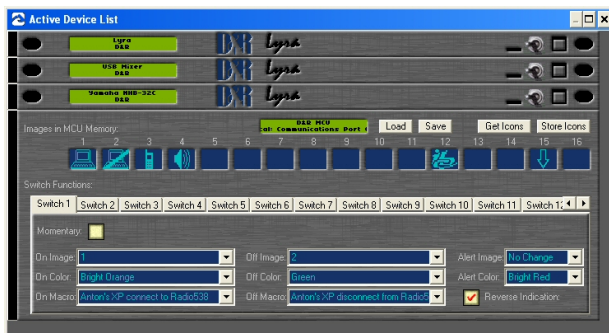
Active Device List

Lyra
D&R

D&R Lyra

USB Mixer
D&R

D&R Lyra

Yamaha MM8-32C
D&R

D&R Lyra

Images in MCU Memory:

D&R MCU
cal: Communications Port (

Load
Save
Get Icons
Store Icons

1 2 3 4 5 6 7 8 9 10 11 12 13 14 15 16

Switch Functions:

Switch 1
Switch 2
Switch 3
Switch 4
Switch 5
Switch 6
Switch 7
Switch 8
Switch 9
Switch 10
Switch 11
Switch 1

Momentary:

On Image: 1
Off Image: 2
Alert Image: No Change

On Color: Bright Orange
Off Color: Green
Alert Color: Bright Red

On Macro: Anton's XP connect to Radio538
Off Macro: Anton's XP disconnect from Radio5
Reverse Indication: